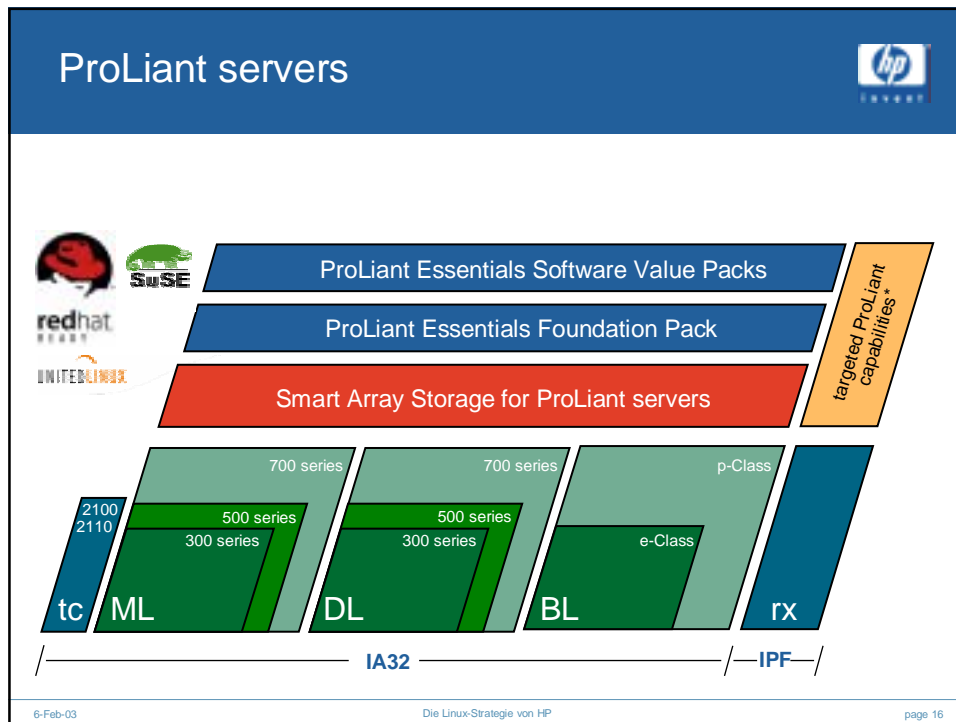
ProLiant servers

hp
invent

SuSE

redhat
READY

UNITEDLINUX

ProLiant Essentials Software Value Packs

ProLiant Essentials Foundation Pack

Smart Array Storage for ProLiant servers

targeted ProLiant capabilities*

2100
2110
tc

700 series
500 series
300 series
ML

700 series
500 series
300 series
DL

p-Class
e-Class
BL

rx

IA32

IPF

6-Feb-03

Die Linux-Strategie von HP

page 16